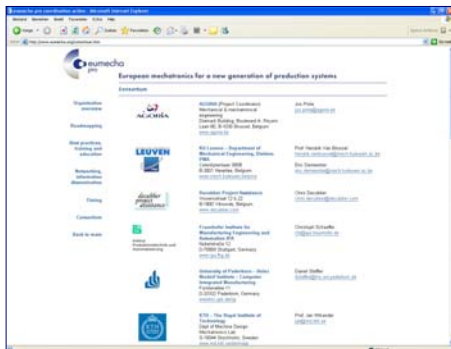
eumecha pro

European mechatronics for a new generation of production systems

Consortium

Organisation overview

Roadmapping

Best practices, training and education

Networking, information dissemination

Timing

Consortium

Back to main

AGORIA (Project Coordinator)
Mechanical & mechatronical engineering
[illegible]
www.agoria.be

Jos Pinte
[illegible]

LEUVEN

KU Leuven - Department of Mechanical Engineering, Division PMA
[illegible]
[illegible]

Prof. Hendrik Van Brussel
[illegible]
Eric Demeester
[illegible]

decubber project assistance

Decubber Project Assistance
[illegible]
www.decubber.com

Chris Decubber
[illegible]

Fraunhofer Institute for Manufacturing Engineering and Automation IPA
Nobelstraße 12
D-70569 Stuttgart, Germany
www.ipa.fhg.de

Christoph Schaeffer
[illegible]

University of Paderborn - Heinz Nixdorf Institute - Computer Integrated Manufacturing
Fürstenallee 11
D-33102 Paderborn, Germany
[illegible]

Daniel Steffen
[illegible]

KTH - The Royal Institute of Technology
Dept of Machine Design
Mechatronics Lab
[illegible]
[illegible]

Prof. Jan Wikander
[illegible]